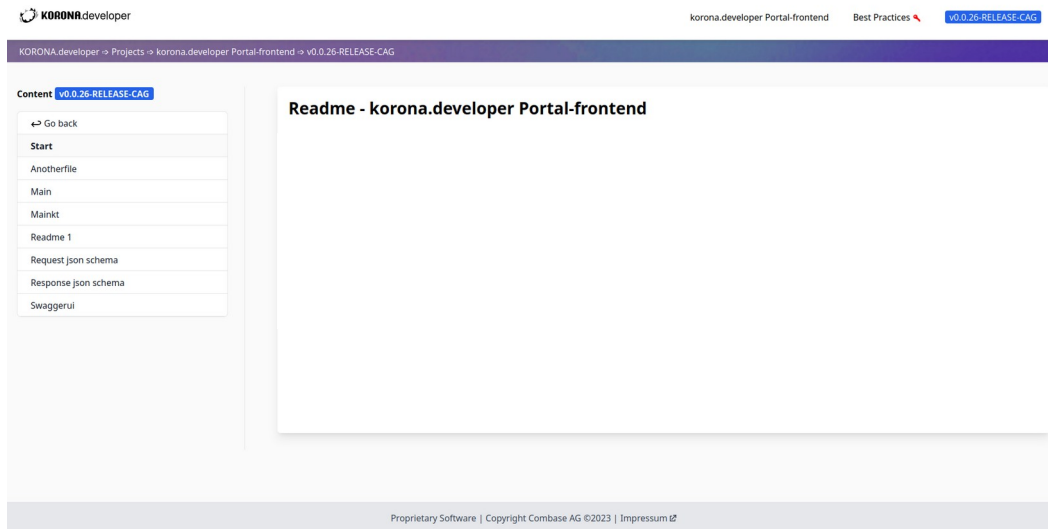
KORONA.developer

korona.developer Portal-frontend Best Practices v0.0.26-RELEASE-CAG

KORONA.developer → Projects → korona.developer Portal-frontend → v0.0.26-RELEASE-CAG

Content v0.0.26-RELEASE-CAG

↩ Go back
Start
Anotherfile
Main
Mainkt
Readme 1
Request json schema
Response json schema
Swaggerui

Readme - korona.developer Portal-frontend

Proprietary Software | Copyright Combase AG ©2023 | Impressum